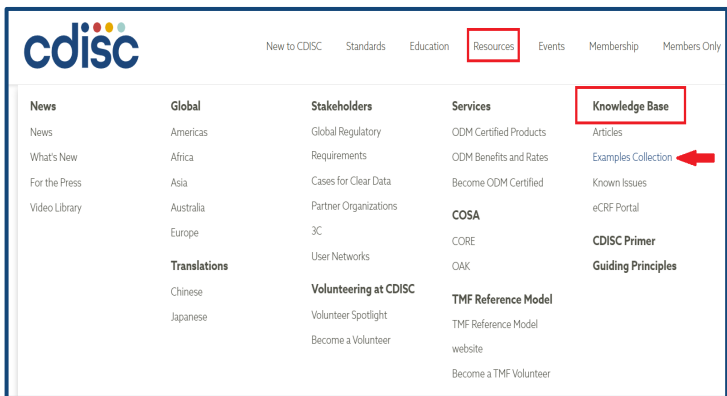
cdisc

New to CDISC Standards Education Resources Events Membership Members Only

News
News
What's New
For the Press
Video Library

Global
Americas
Africa
Asia
Australia
Europe

Translations
Chinese
Japanese

Stakeholders
Global Regulatory Requirements
Cases for Clear Data
Partner Organizations
3C
User Networks

Volunteering at CDISC
Volunteer Spotlight
Become a Volunteer

Services
ODM Certified Products
ODM Benefits and Rates
Become ODM Certified

COSA
CORE
OAK

TMF Reference Model
TMF Reference Model website
Become a TMF Volunteer

Knowledge Base
Articles
Examples Collection
Known Issues
eCRF Portal

CDISC Primer
Guiding Principles